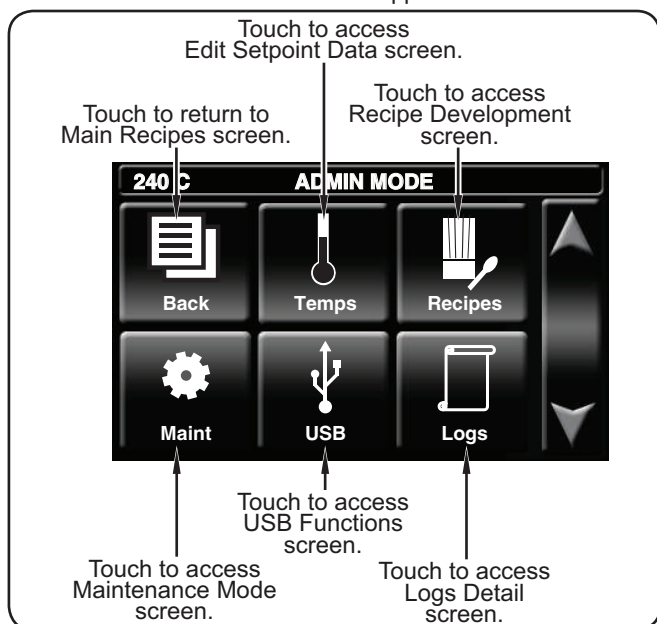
Touch to access Edit Setpoint Data screen.

Touch to return to Main Recipes screen.

Touch to access Recipe Development screen.

240 C

ADMIN MODE

Back

Temps

Recipes

Maint

USB

Logs

Touch to access USB Functions screen.

Touch to access Maintenance Mode screen.

Touch to access Logs Detail screen.